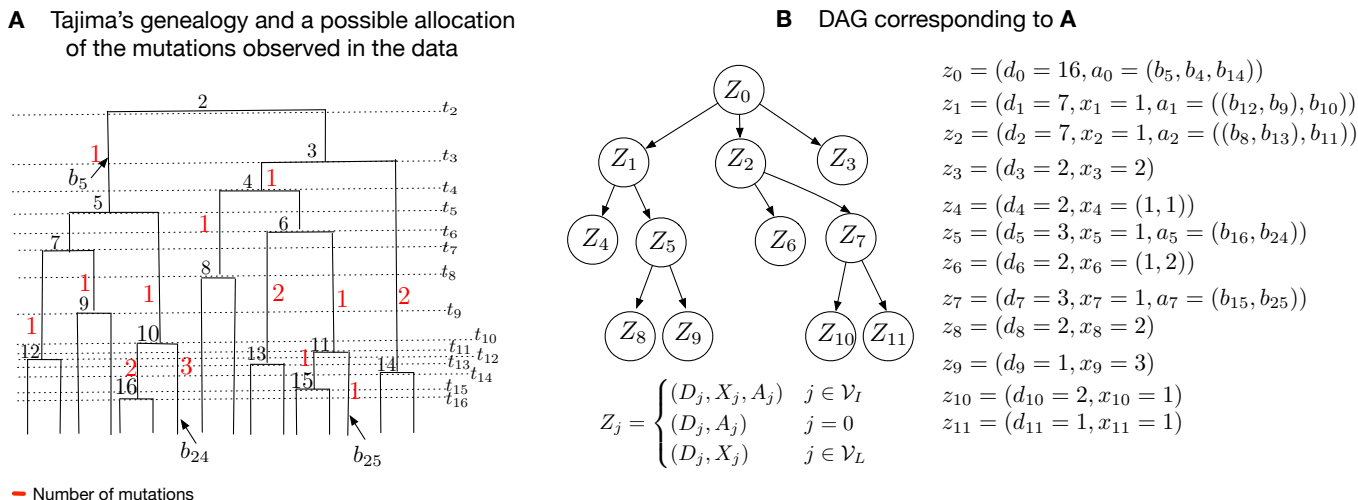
**A** Tajima's genealogy and a possible allocation of the mutations observed in the data

2
$t_2$
1
$b_5$
3
$t_3$
4
1
$t_4$
5
$t_5$
1
6
$t_6$
7
$t_7$
8
$t_8$
1
9
1
2
1
2
$t_9$
1
10
$t_{10}$
12
11
$t_{11}$
$t_{12}$
13
1
$t_{13}$
2
3
14
$t_{14}$
16
15
$t_{15}$
1
$t_{16}$
$b_{24}$
$b_{25}$

Number of mutations

**B** DAG corresponding to **A**

$Z_0$
$Z_1$
$Z_2$
$Z_3$
$Z_4$
$Z_5$
$Z_6$
$Z_7$
$Z_8$
$Z_9$
$Z_{10}$
$Z_{11}$

$Z_j = \begin{cases} (D_j, X_j, A_j) & j \in \mathcal{V}_I \\ (D_j, A_j) & j = 0 \\ (D_j, X_j) & j \in \mathcal{V}_L \end{cases}$

$z_0 = (d_0 = 16, a_0 = (b_5, b_4, b_{14}))$
$z_1 = (d_1 = 7, x_1 = 1, a_1 = ((b_{12}, b_9), b_{10}))$
$z_2 = (d_2 = 7, x_2 = 1, a_2 = ((b_8, b_{13}), b_{11}))$
$z_3 = (d_3 = 2, x_3 = 2)$
$z_4 = (d_4 = 2, x_4 = (1, 1))$
$z_5 = (d_5 = 3, x_5 = 1, a_5 = (b_{16}, b_{24}))$
$z_6 = (d_6 = 2, x_6 = (1, 2))$
$z_7 = (d_7 = 3, x_7 = 1, a_7 = (b_{15}, b_{25}))$
$z_8 = (d_8 = 2, x_8 = 2)$
$z_9 = (d_9 = 1, x_9 = 3)$
$z_{10} = (d_{10} = 2, x_{10} = 1)$
$z_{11} = (d_{11} = 1, x_{11} = 1)$